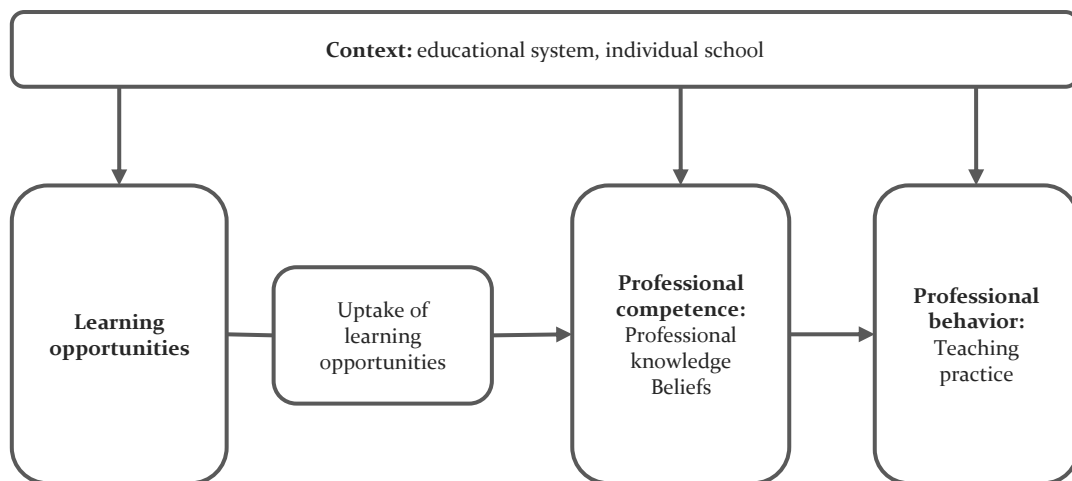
**Context:** educational system, individual school

**Learning opportunities**

Uptake of learning opportunities

**Professional competence:** Professional knowledge Beliefs

**Professional behavior:** Teaching practice